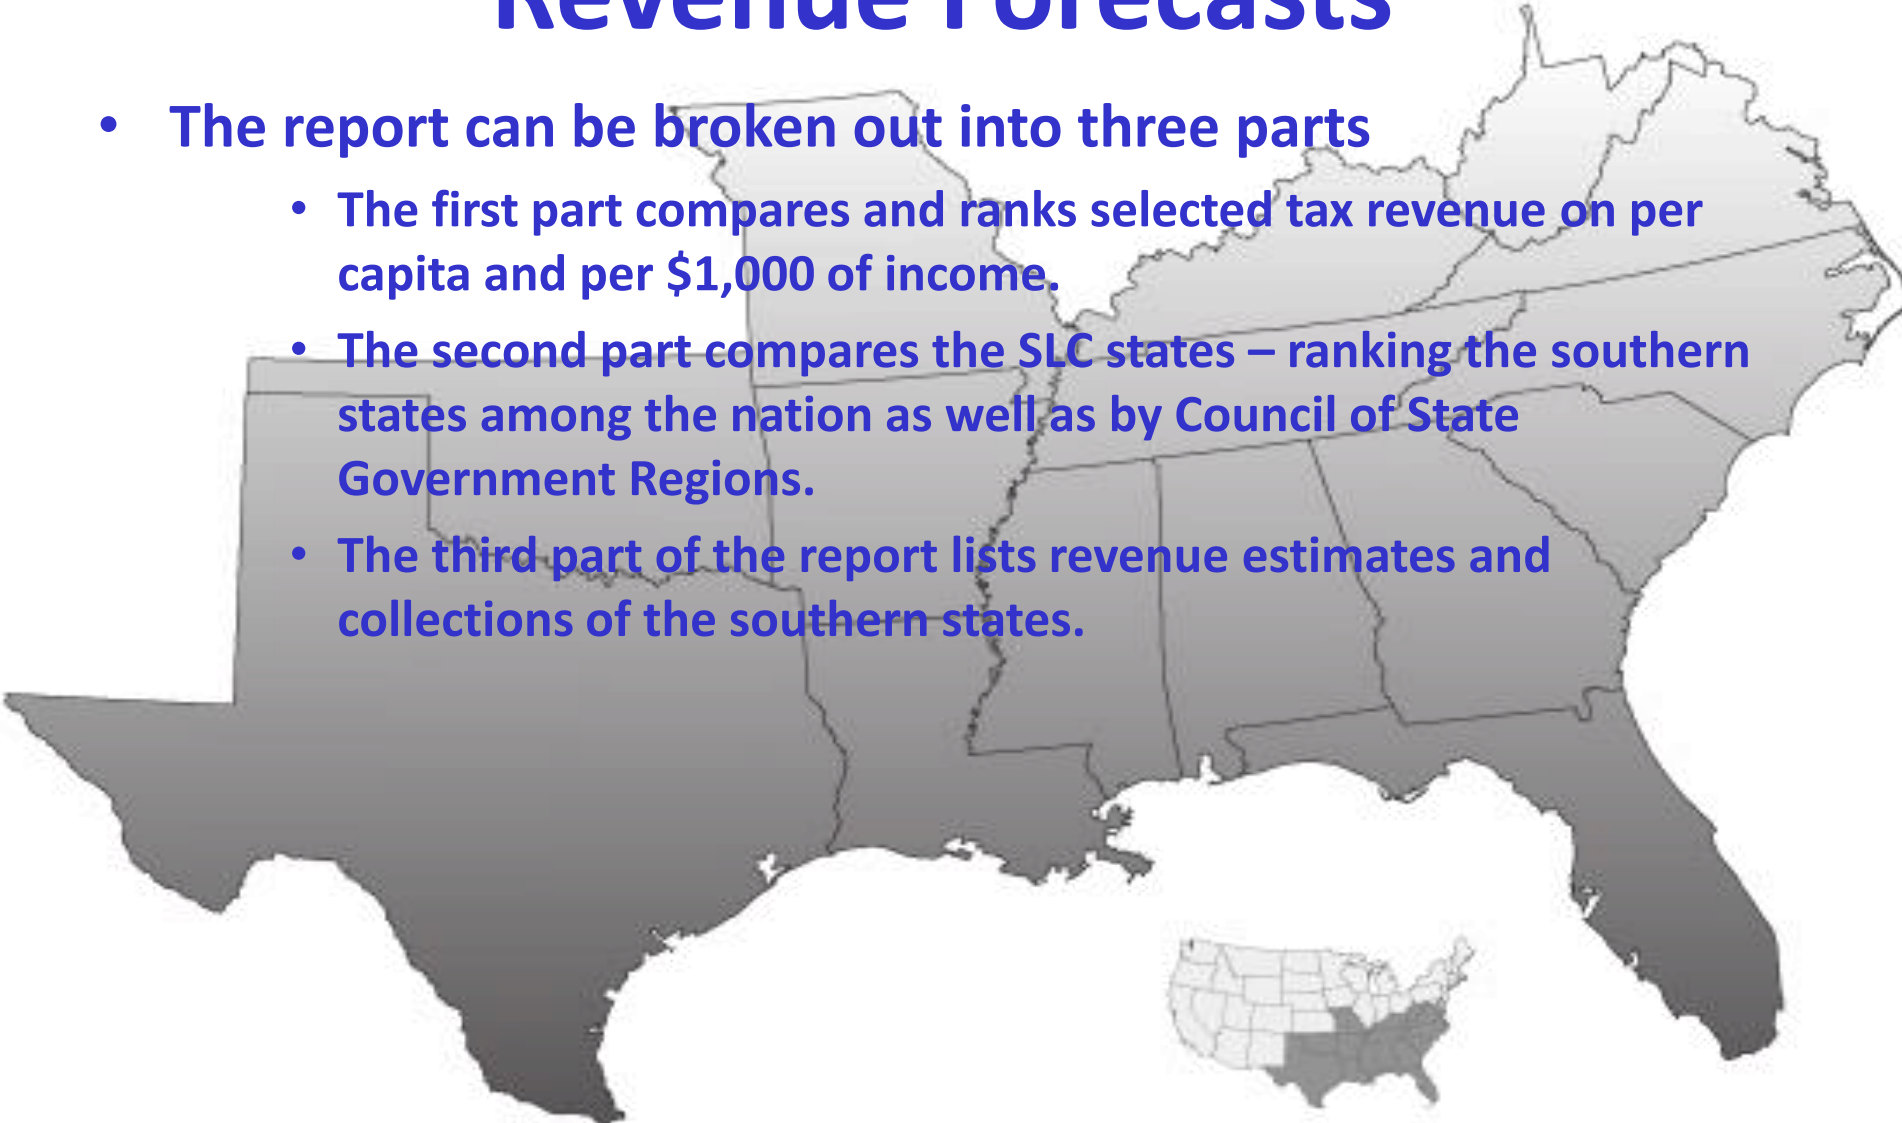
Revenue Forecasts

- The report can be broken out into three parts
  - The first part compares and ranks selected tax revenue on per capita and per $1,000 of income.
  - The second part compares the SLC states – ranking the southern states among the nation as well as by Council of State Government Regions.
  - The third part of the report lists revenue estimates and collections of the southern states.